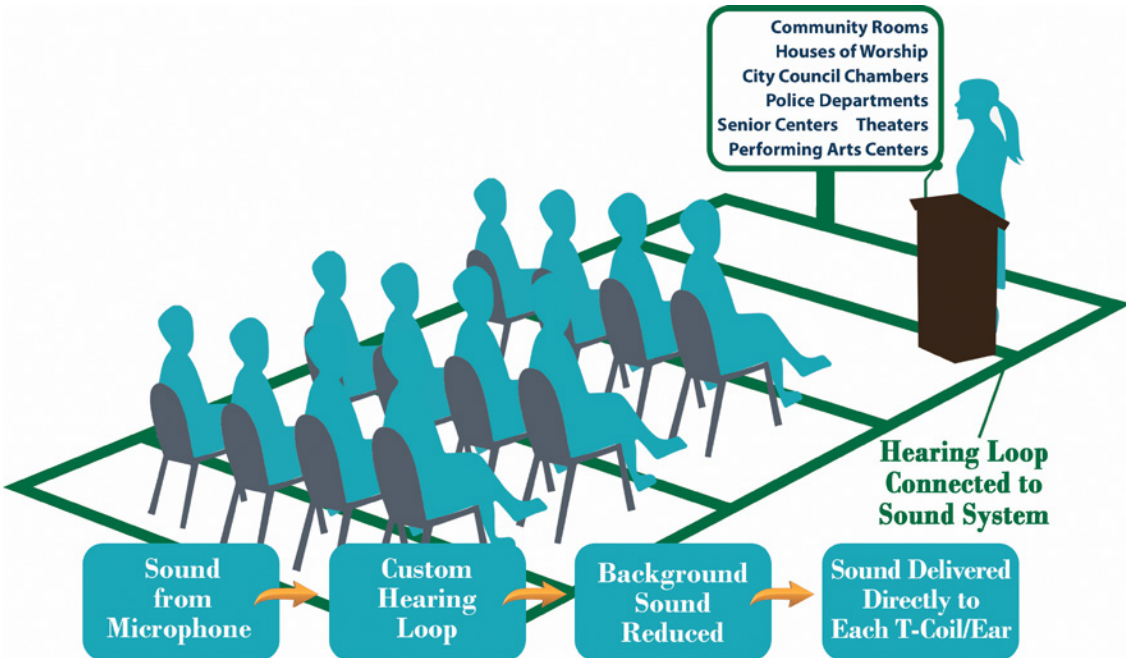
Community Rooms
Houses of Worship
City Council Chambers
Police Departments
Senior Centers Theaters
Performing Arts Centers

Hearing Loop Connected to Sound System

Sound from Microphone

Custom Hearing Loop

Background Sound Reduced

Sound Delivered Directly to Each T-Coil/Ear